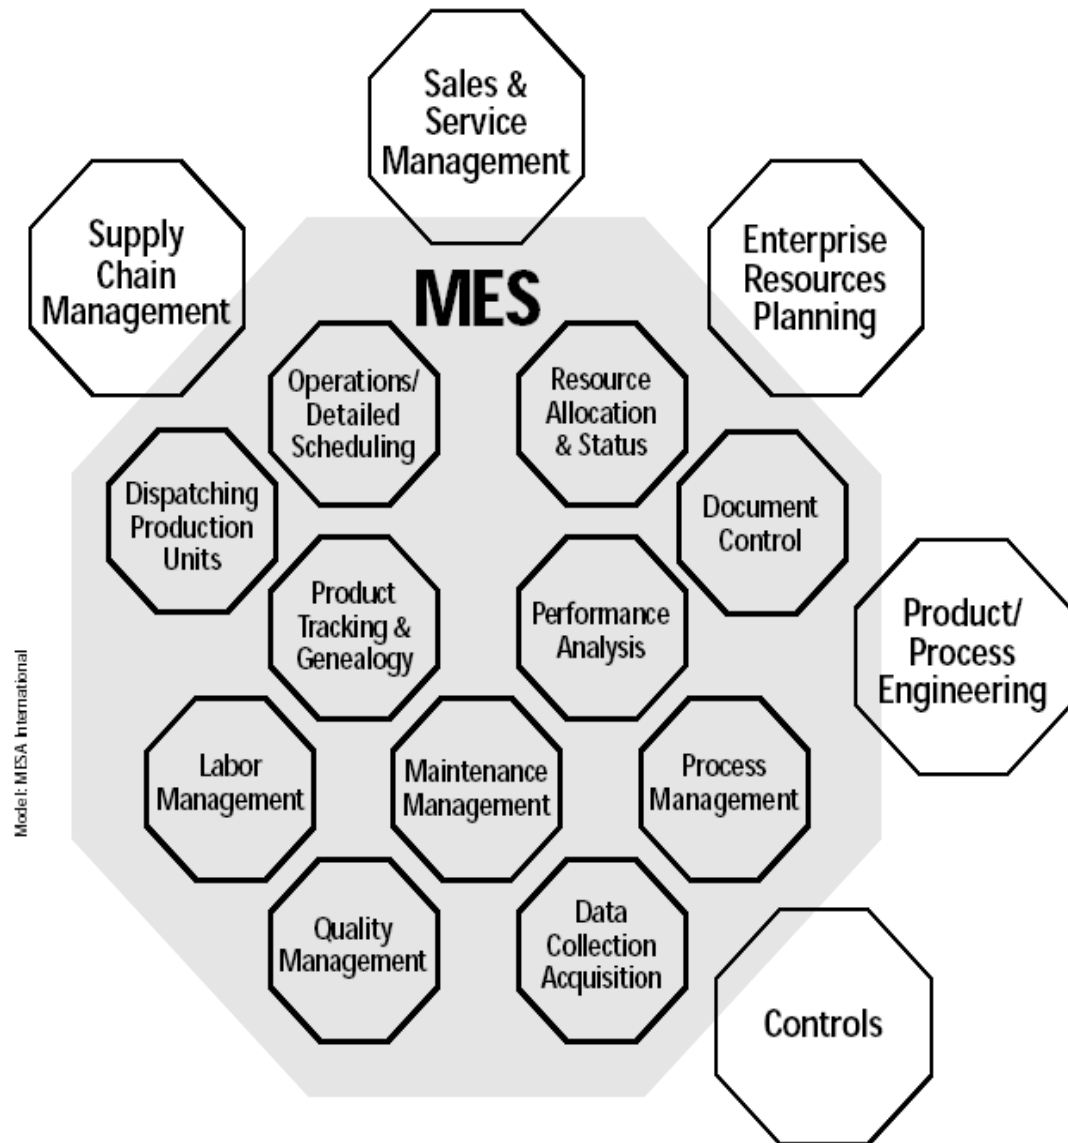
Sales & Service Management

Supply Chain Management

Enterprise Resources Planning

MES

Operations/ Detailed Scheduling

Resource Allocation & Status

Dispatching Production Units

Document Control

Product Tracking & Genealogy

Performance Analysis

Product/ Process Engineering

Labor Management

Maintenance Management

Process Management

Quality Management

Data Collection Acquisition

Controls

Model: MESA International